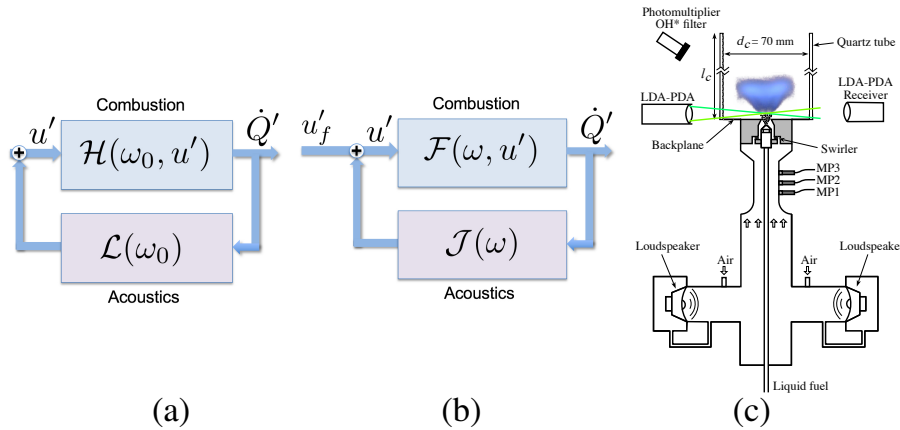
Combustion

$u'$

$\mathcal{H}(\omega_0, u')$

$\dot{Q}'$

$\mathcal{L}(\omega_0)$

Acoustics

(a)

Combustion

$u'_f$

$u'$

$\mathcal{F}(\omega, u')$

$\dot{Q}'$

$\mathcal{J}(\omega)$

Acoustics

(b)

Photomultiplier
OH* filter

$d_c = 70$ mm

Quartz tube

$l_c$

LDA-PDA

LDA-PDA
Receiver

Backplane

Swirler

MP3
MP2
MP1

Loudspeaker

Air

Air

Loudspeake

Liquid fuel

(c)